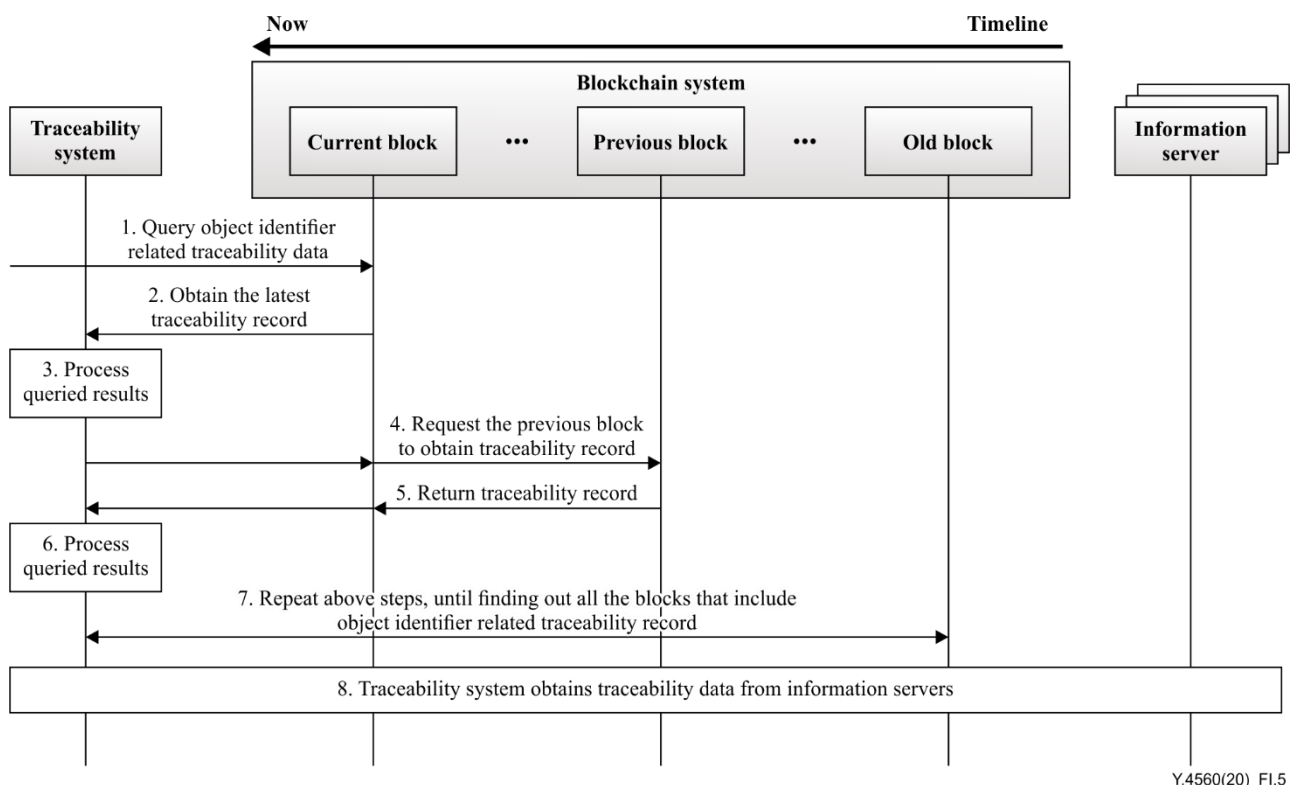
Now

Timeline

Blockchain system

Traceability system

Current block

•••

Previous block

•••

Old block

Information server

1. Query object identifier related traceability data

2. Obtain the latest traceability record

3. Process queried results

4. Request the previous block to obtain traceability record

5. Return traceability record

6. Process queried results

7. Repeat above steps, until finding out all the blocks that include object identifier related traceability record

8. Traceability system obtains traceability data from information servers

Y.4560(20)_FI.5